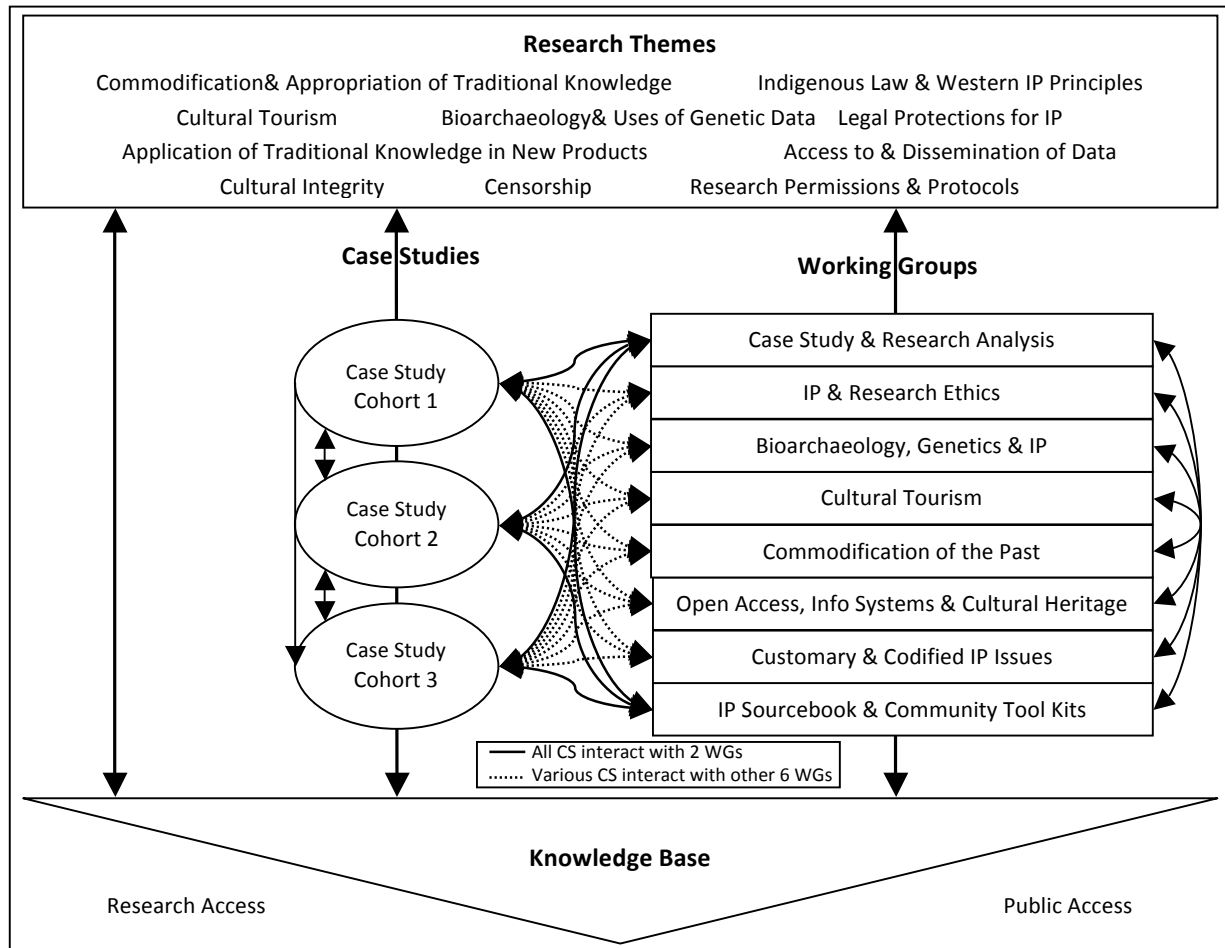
Research Themes

Commodification& Appropriation of Traditional Knowledge

Indigenous Law & Western IP Principles

Cultural Tourism

Bioarchaeology& Uses of Genetic Data

Legal Protections for IP

Application of Traditional Knowledge in New Products

Access to & Dissemination of Data

Cultural Integrity

Censorship

Research Permissions & Protocols

Case Studies

Working Groups

Case Study Cohort 1

Case Study Cohort 2

Case Study Cohort 3

Case Study & Research Analysis

IP & Research Ethics

Bioarchaeology, Genetics & IP

Cultural Tourism

Commodification of the Past

Open Access, Info Systems & Cultural Heritage

Customary & Codified IP Issues

IP Sourcebook & Community Tool Kits

All CS interact with 2 WGs

Various CS interact with other 6 WGs

Knowledge Base

Research Access

Public Access